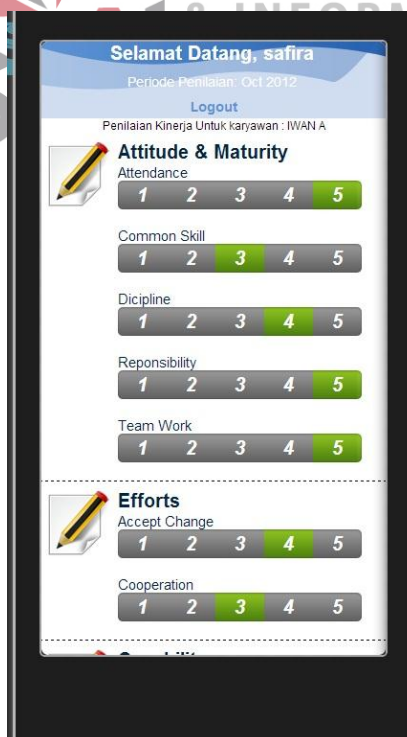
& INFORM

Selamat Datang, safira

Periode Penilaian: Oct 2012

Logout

Penilaian Kinerja Untuk karyawan : IWAN A

Attitude & Maturity

Attendance

1 2 3 4 5

Common Skill

1 2 3 4 5

Dicipline

1 2 3 4 5

Reponsibility

1 2 3 4 5

Team Work

1 2 3 4 5

Efforts

Accept Change

1 2 3 4 5

Cooperation

1 2 3 4 5

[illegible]